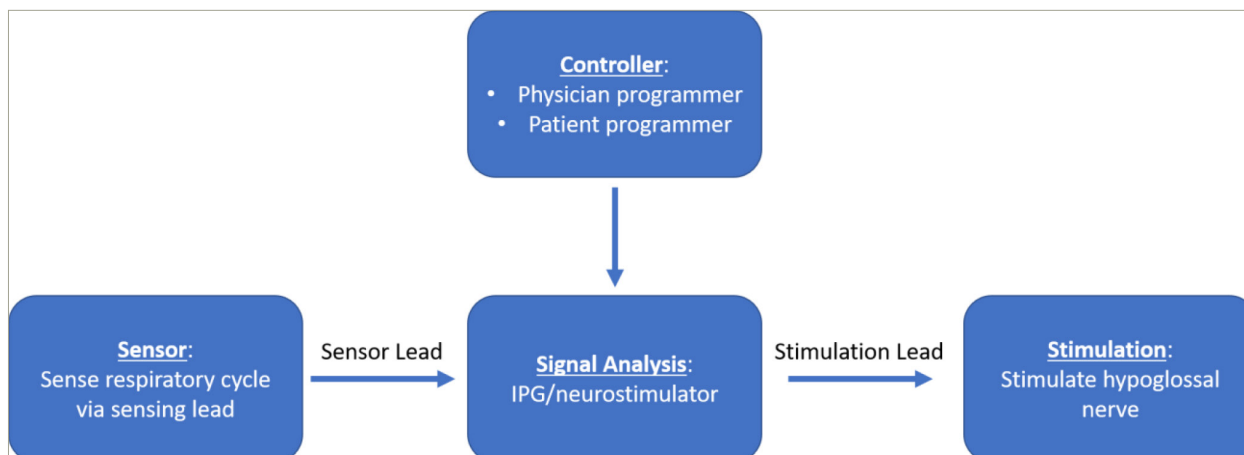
Controller:
• Physician programmer
• Patient programmer

Sensor:
Sense respiratory cycle via sensing lead

Sensor Lead

Signal Analysis:
IPG/neurostimulator

Stimulation Lead

Stimulation:
Stimulate hypoglossal nerve